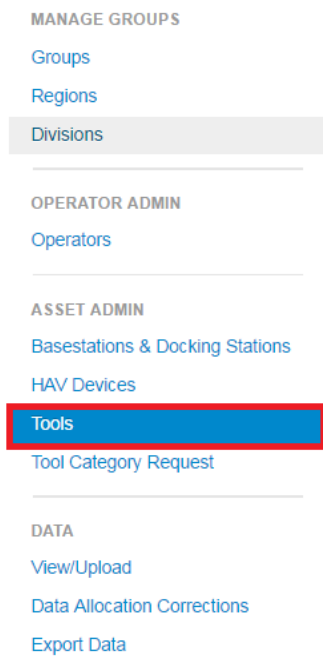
MANAGE GROUPS

Groups

Regions

Divisions

OPERATOR ADMIN

Operators

ASSET ADMIN

Basestations & Docking Stations

HAV Devices

Tools

Tool Category Request

DATA

View/Upload

Data Allocation Corrections

Export Data